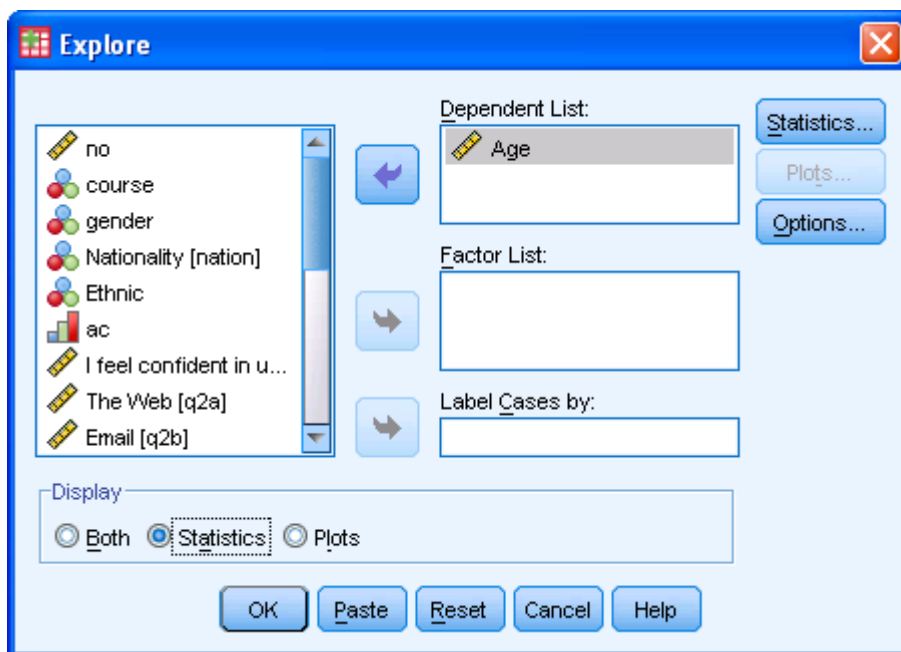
Explore

no
course
gender
Nationality [nation]
Ethnic
ac
I feel confident in u...
The Web [q2a]
Email [q2b]

Dependent List:
Age

Factor List:

Label Cases by:

Statistics...
Plots...
Options...

Display
Both Statistics Plots

OK Paste Reset Cancel Help